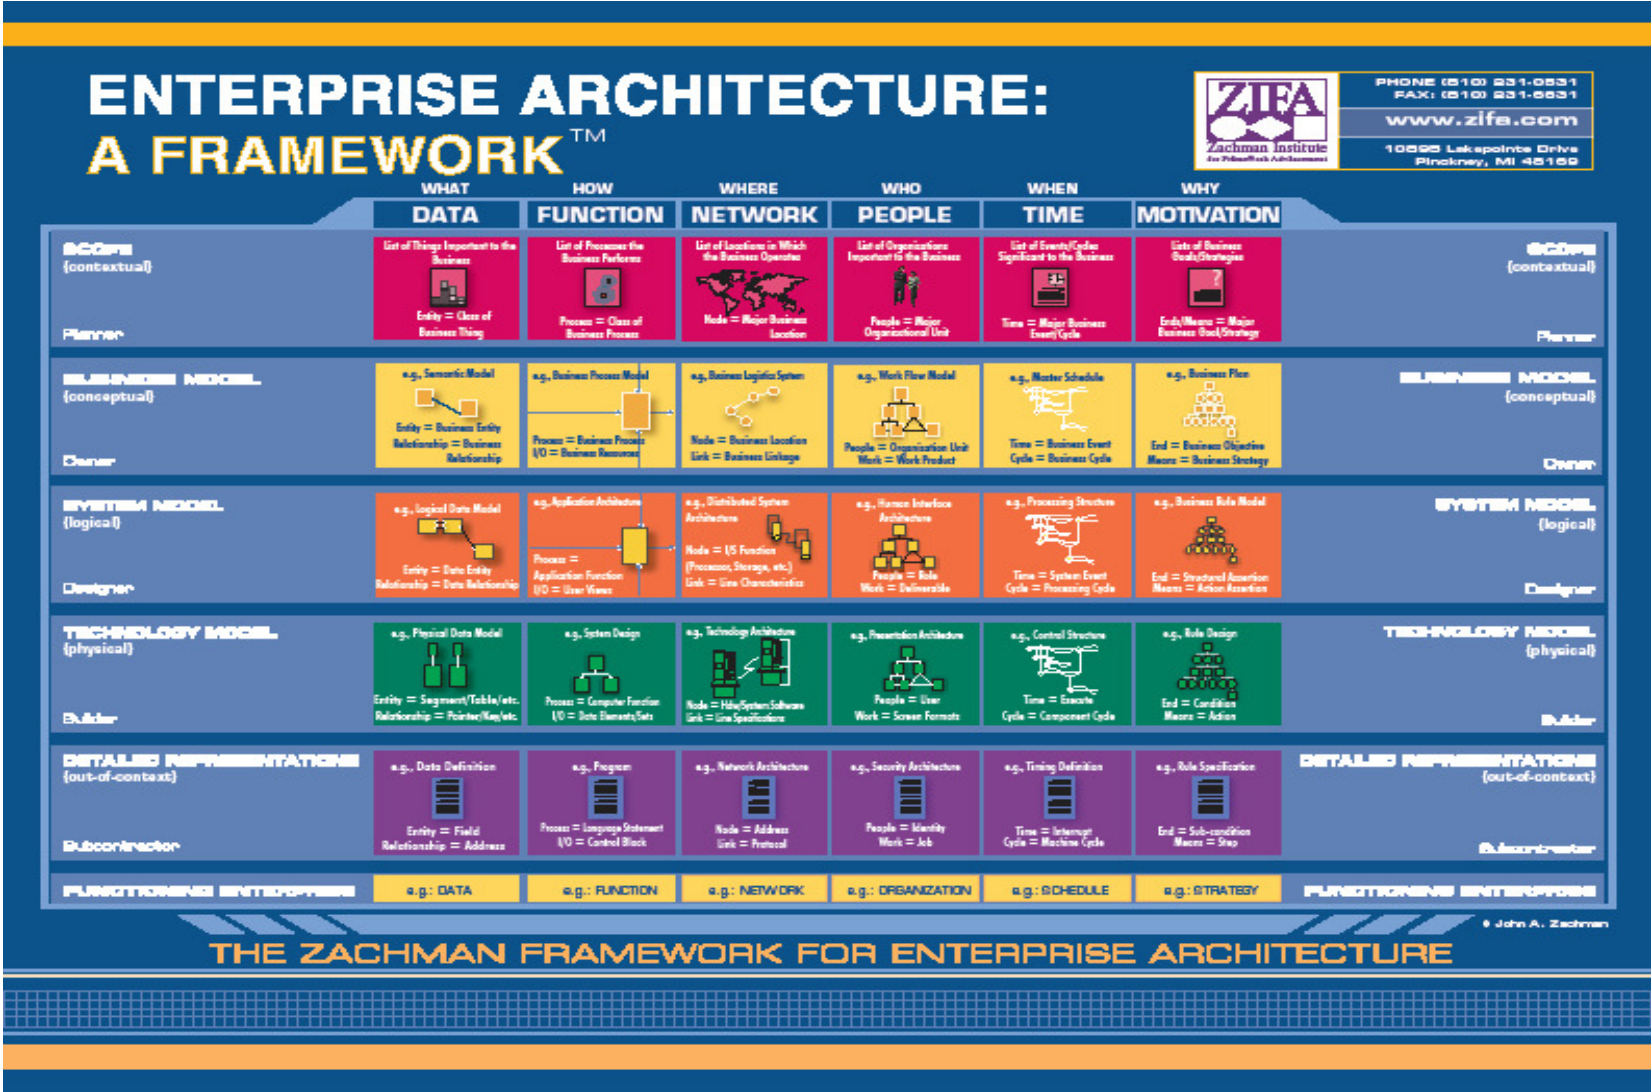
ENTERPRISE ARCHITECTURE: A FRAMEWORK™

ZIFA Zachman Institute for Framework Advancement

PHONE (810) 231-0531
FAX: (810) 231-6631
www.zifa.com
10895 Lakepointe Drive
Pinckney, MI 48169

| | WHAT DATA | HOW FUNCTION | WHERE NETWORK | WHO PEOPLE | WHEN TIME | WHY MOTIVATION | |
|---|---|---|---|---|---|---|---|
| SCOPE (contextual) Planner | List of Things Important to the Business. Entity = Class of Business Thing | List of Processes the Business Performs. Process = Class of Business Process | List of Locations in Which the Business Operates. Node = Major Business Location | List of Organizations Important to the Business. People = Major Organizational Unit | List of Events/Cycles Significant to the Business. Time = Major Business Event/Cycle | List of Business Goals/Strategies. Ends/Means = Major Business Goal/Strategy | SCOPE (contextual) Planner |
| BUSINESS MODEL (conceptual) Owner | e.g., Semantic Model. Entity = Business Entity Relationship = Business Relationship | e.g., Business Process Model. Process = Business Process I/O = Business Resources | e.g., Business Logistics System. Node = Business Location Link = Business Linkage | e.g., Work Flow Model. People = Organization Unit Work = Work Product | e.g., Master Schedule. Time = Business Event Cycle = Business Cycle | e.g., Business Plan. End = Business Objective Means = Business Strategy | BUSINESS MODEL (conceptual) Owner |
| SYSTEM MODEL (logical) Designer | e.g., Logical Data Model. Entity = Data Entity Relationship = Data Relationship | e.g., Application Architecture. Process = Application Function I/O = User Views | e.g., Distributed System Architecture. Node = I/S Function (Processor, Storage, etc.) Link = Line Characteristics | e.g., Human Interface Architecture. People = Role Work = Deliverable | e.g., Processing Structure. Time = System Event Cycle = Processing Cycle | e.g., Business Rule Model. End = Structural Assertion Means = Action Assertion | SYSTEM MODEL (logical) Designer |
| TECHNOLOGY MODEL (physical) Builder | e.g., Physical Data Model. Entity = Segment/Table/etc. Relationship = Pointer/Key/etc. | e.g., System Design. Process = Computer Function I/O = Data Elements/Sets | e.g., Technology Architecture. Node = Hdw/System Software Link = Line Specifications | e.g., Presentation Architecture. People = User Work = Screen Formats | e.g., Control Structure. Time = Execute Cycle = Component Cycle | e.g., Rule Design. End = Condition Means = Action | TECHNOLOGY MODEL (physical) Builder |
| DETAILED REPRESENTATIONS (out-of-context) Subcontractor | e.g., Data Definition. Entity = Field Relationship = Address | e.g., Program. Process = Language Statement I/O = Control Block | e.g., Network Architecture. Node = Address Link = Protocol | e.g., Security Architecture. People = Identity Work = Job | e.g., Timing Definition. Time = Interrupt Cycle = Machine Cycle | e.g., Rule Specification. End = Sub-condition Means = Step | DETAILED REPRESENTATIONS (out-of-context) Subcontractor |
| FUNCTIONING ENTERPRISE | e.g. DATA | e.g. FUNCTION | e.g. NETWORK | e.g. ORGANIZATION | e.g. SCHEDULE | e.g. STRATEGY | FUNCTIONING ENTERPRISE |

© John A. Zachman

THE ZACHMAN FRAMEWORK FOR ENTERPRISE ARCHITECTURE